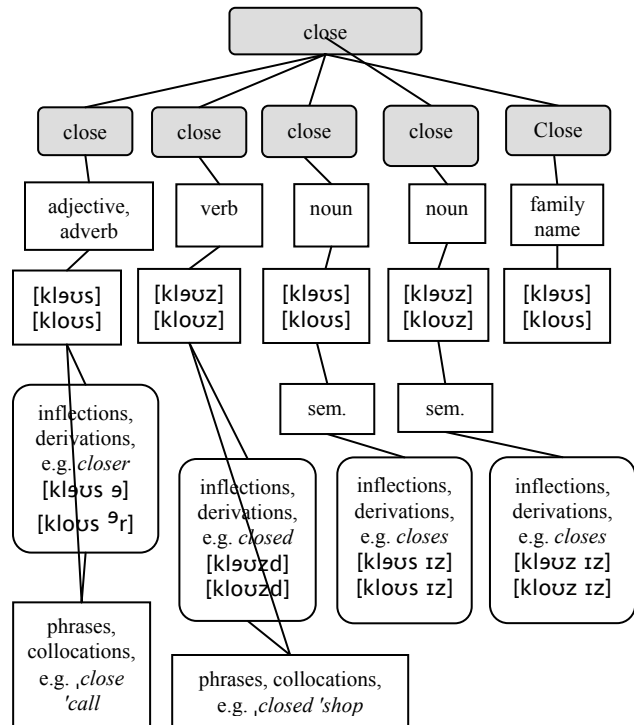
close

close

close

close

close

Close

adjective, adverb

verb

noun

noun

family name

[kləʊs]
[kloʊs]

[kləʊz]
[kloʊz]

[kləʊs]
[kloʊs]

[kləʊz]
[kloʊz]

[kləʊs]
[kloʊs]

sem.

sem.

inflections, derivations, e.g. *closer* [kləʊs ə] [kloʊs ᵊr]

inflections, derivations, e.g. *closed* [kləʊzd] [kloʊzd]

inflections, derivations, e.g. *closes* [kləʊs ɪz] [kloʊs ɪz]

inflections, derivations, e.g. *closes* [kləʊz ɪz] [kloʊz ɪz]

phrases, collocations, e.g. ˌ*close* ˈ*call*

phrases, collocations, e.g. ˌ*closed* ˈ*shop*